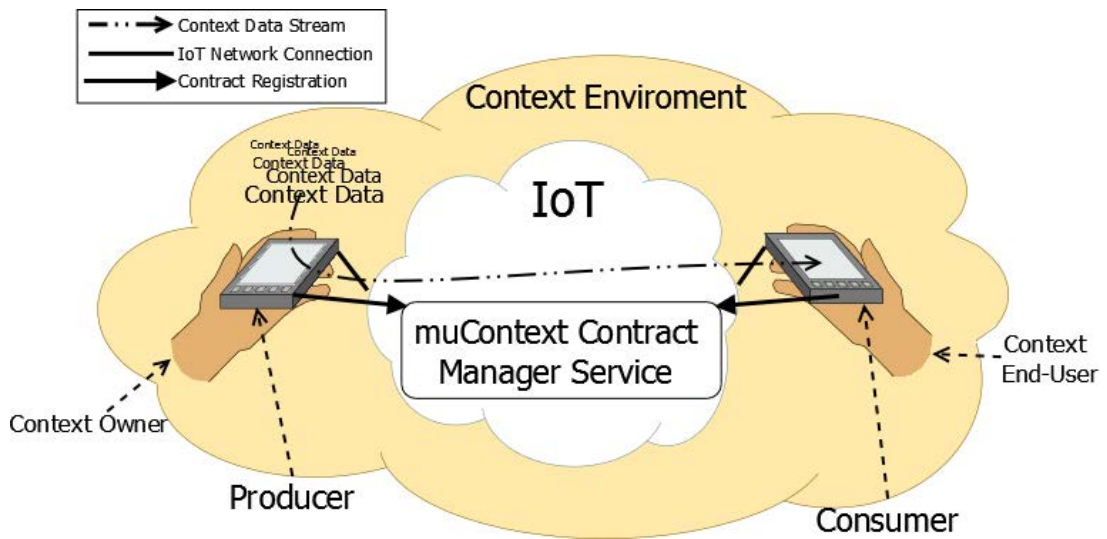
Context Data Stream
IoT Network Connection
Contract Registration

Context Enviroment

Context Data
Context Data
Context Data
Context Data
Context Data

IoT

muContext Contract Manager Service

Context End-User

Context Owner

Producer

Consumer